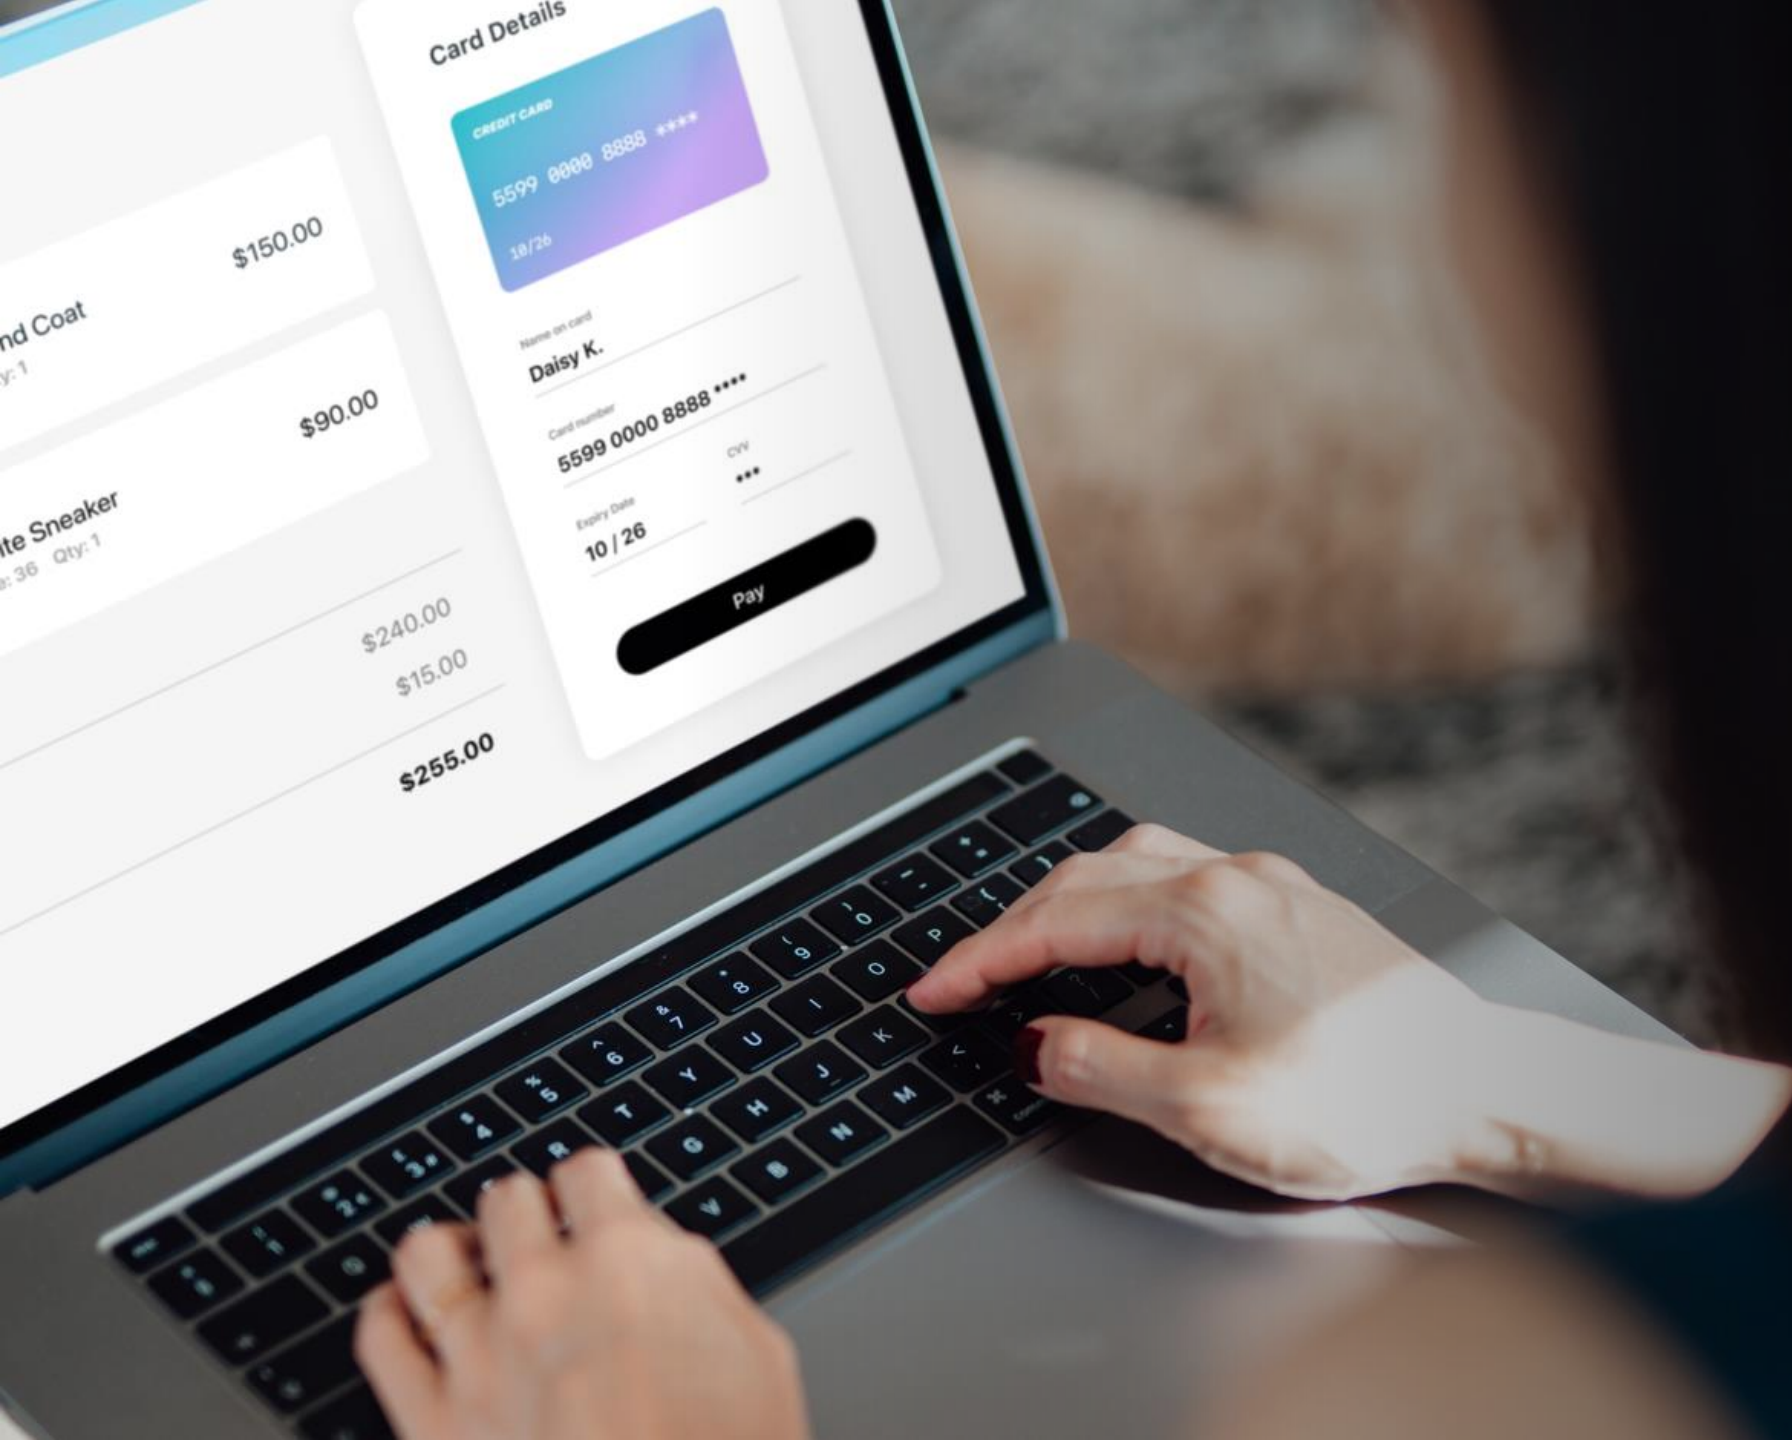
nd Coat
y: 1
$150.00

ite Sneaker
: 36 Qty: 1
$90.00

$240.00
$15.00
$255.00

Card Details
CREDIT CARD
5599 0000 8888 ****
10/26

Name on card
Daisy K.
Card number
5599 0000 8888 ****
Expiry Date
10 / 26
CVV
***
Pay